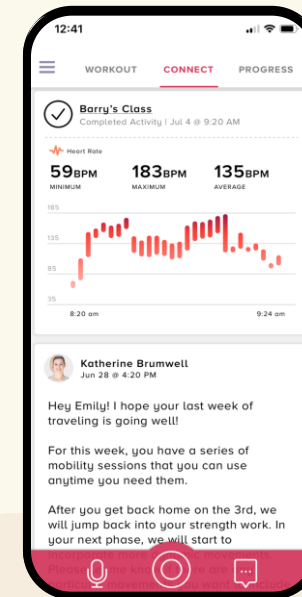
12:41

WORKOUT CONNECT PROGRESS

Barry's Class
Completed Activity | Jul 4 @ 9:20 AM

Heart Rate

59BPM
MINIMUM

183BPM
MAXIMUM

135BPM
AVERAGE

185
135
85
35

8:20 am
9:24 am

Katherine Brumwell
Jun 28 @ 4:20 PM

Hey Emily! I hope your last week of traveling is going well!

For this week, you have a series of mobility sessions that you can use anytime you need them.

After you get back home on the 3rd, we will jump back into your strength work. In your next phase, we will start to incorporate more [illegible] movements. Please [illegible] are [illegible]